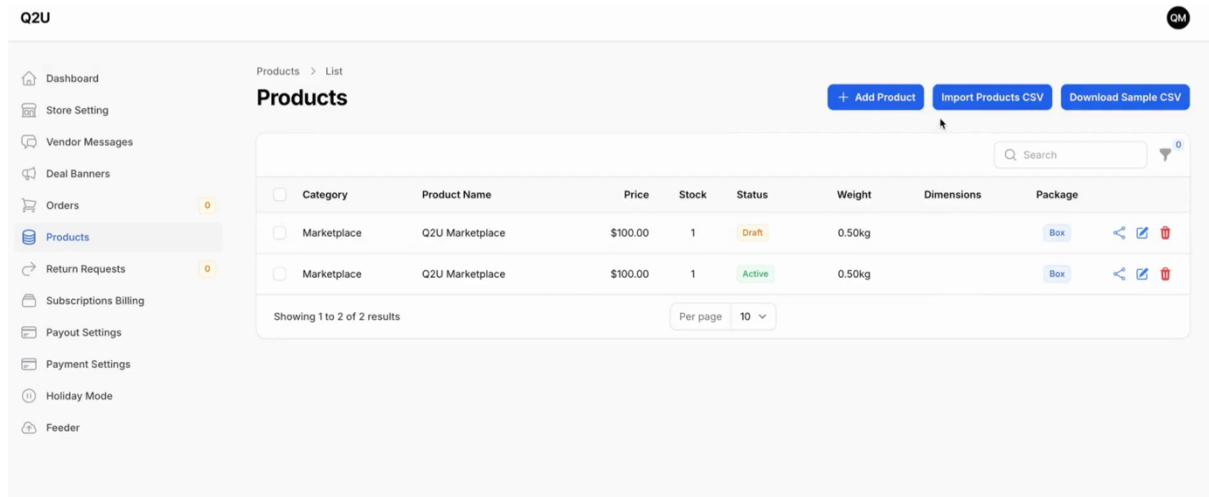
Q2U

QM

Dashboard
Store Setting
Vendor Messages
Deal Banners
Orders 0
Products
Return Requests 0
Subscriptions Billing
Payout Settings
Payment Settings
Holiday Mode
Feeder

Products > List

Products

+ Add Product
Import Products CSV
Download Sample CSV

Search

0

| | Category | Product Name | Price | Stock | Status | Weight | Dimensions | Package | |
|---|---|---|---|---|---|---|---|---|---|
| | Marketplace | Q2U Marketplace | $100.00 | 1 | Draft | 0.50kg | | Box | |
| | Marketplace | Q2U Marketplace | $100.00 | 1 | Active | 0.50kg | | Box | |

Showing 1 to 2 of 2 results

Per page 10